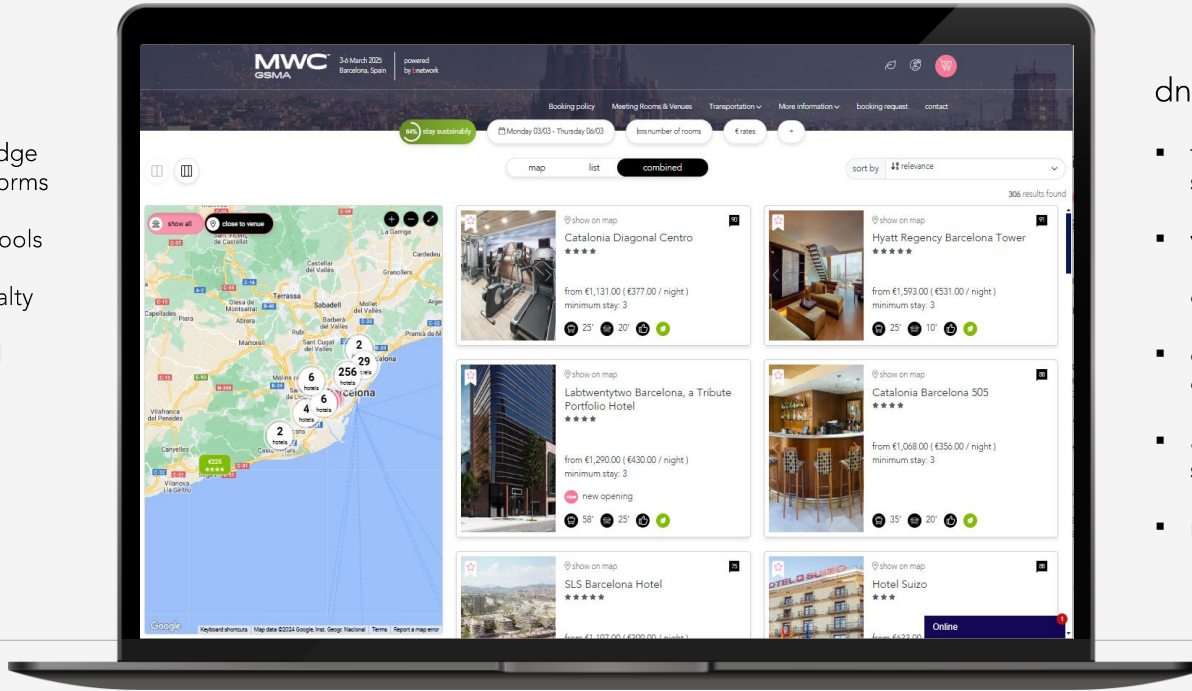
dge
orms

ools

alty

dn

MWC GSMA 3-6 March 2025 Barcelona, Spain powered by network

Booking policy Meeting Rooms & Venues Transportation More information booking request contact

84% stay sustainably Monday 03/03 - Thursday 06/03 number of rooms € rates +

map list combined

sort by relevance

306 results found

show all close to venue

2 29 256 hotels 6 hotels 6 hotels 4 hotels 2 hotels Barcelona

€235 ★★★★

Google Keyboard shortcuts Map data ©2024 Google, Inst. Geogr. Nacional Terms Report a map error

show on map 90
Catalonia Diagonal Centro
★★★★
from €1,131.00 ( €377.00 / night )
minimum stay: 3
25' 20'

show on map 91
Hyatt Regency Barcelona Tower
★★★★★
from €1,593.00 ( €531.00 / night )
minimum stay: 3
25' 10'

show on map
Labtwentytwo Barcelona, a Tribute Portfolio Hotel
★★★★
from €1,290.00 ( €430.00 / night )
minimum stay: 3
new opening
58' 25'

show on map 88
Catalonia Barcelona 505
★★★★
from €1,068.00 ( €356.00 / night )
minimum stay: 3
35' 20'

show on map 75
SLS Barcelona Hotel
★★★★★
from €1,107.00 ( €390.00 / night )

show on map 88
Hotel Suizo
★★★
from €633.00

Online 1